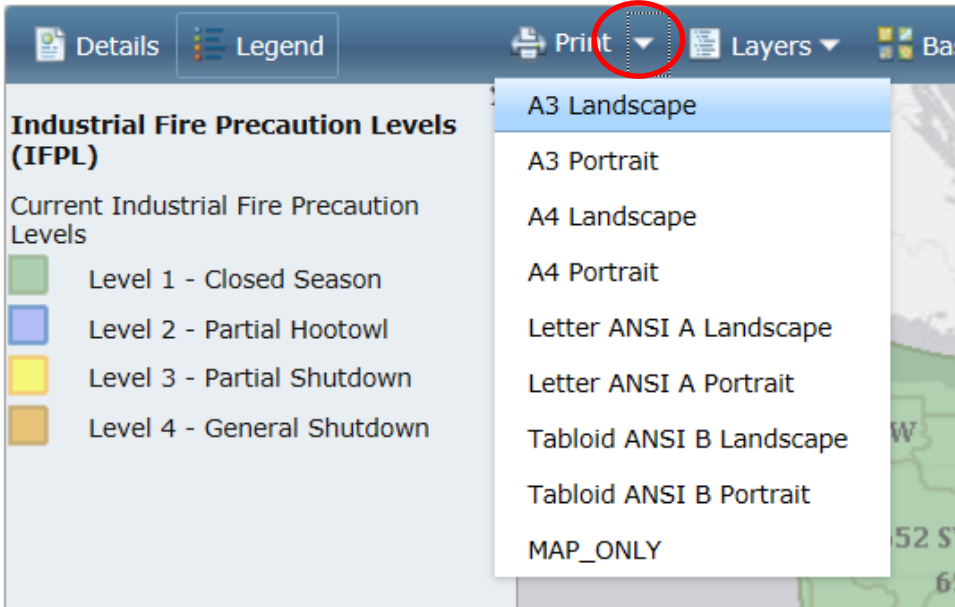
Details Legend Print Layers Ba

Industrial Fire Precaution Levels (IFPL)

Current Industrial Fire Precaution Levels

Level 1 - Closed Season

Level 2 - Partial Hootowl

Level 3 - Partial Shutdown

Level 4 - General Shutdown

A3 Landscape

A3 Portrait

A4 Landscape

A4 Portrait

Letter ANSI A Landscape

Letter ANSI A Portrait

Tabloid ANSI B Landscape

Tabloid ANSI B Portrait

MAP_ONLY

W

52 S

6